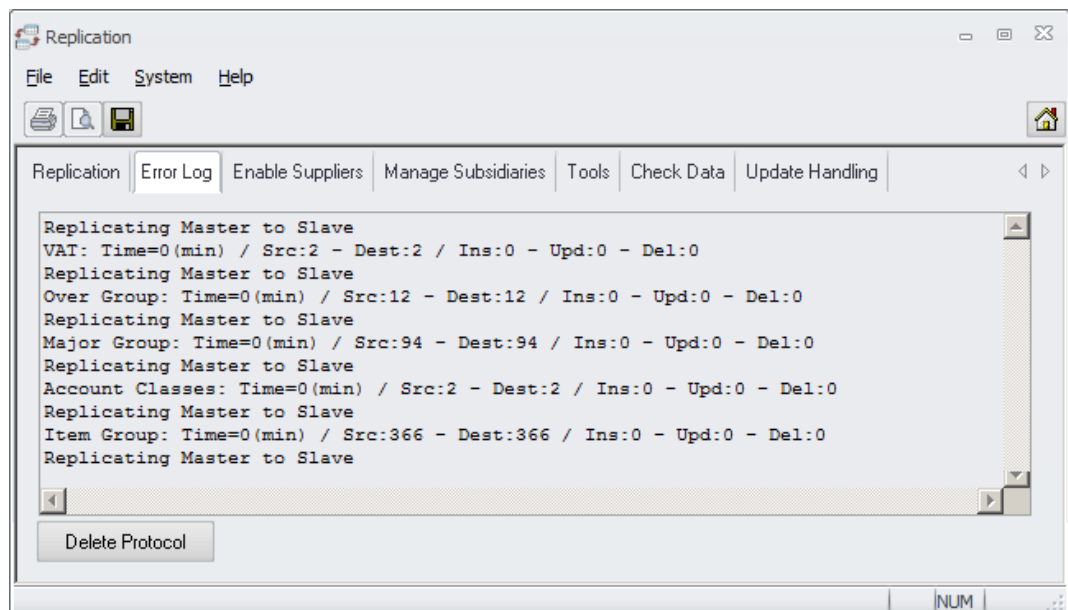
Replication

File Edit System Help

Replication | Error Log | Enable Suppliers | Manage Subsidiaries | Tools | Check Data | Update Handling

Replicating Master to Slave
VAT: Time=0(min) / Src:2 - Dest:2 / Ins:0 - Upd:0 - Del:0
Replicating Master to Slave
Over Group: Time=0(min) / Src:12 - Dest:12 / Ins:0 - Upd:0 - Del:0
Replicating Master to Slave
Major Group: Time=0(min) / Src:94 - Dest:94 / Ins:0 - Upd:0 - Del:0
Replicating Master to Slave
Account Classes: Time=0(min) / Src:2 - Dest:2 / Ins:0 - Upd:0 - Del:0
Replicating Master to Slave
Item Group: Time=0(min) / Src:366 - Dest:366 / Ins:0 - Upd:0 - Del:0
Replicating Master to Slave

Delete Protocol

NUM